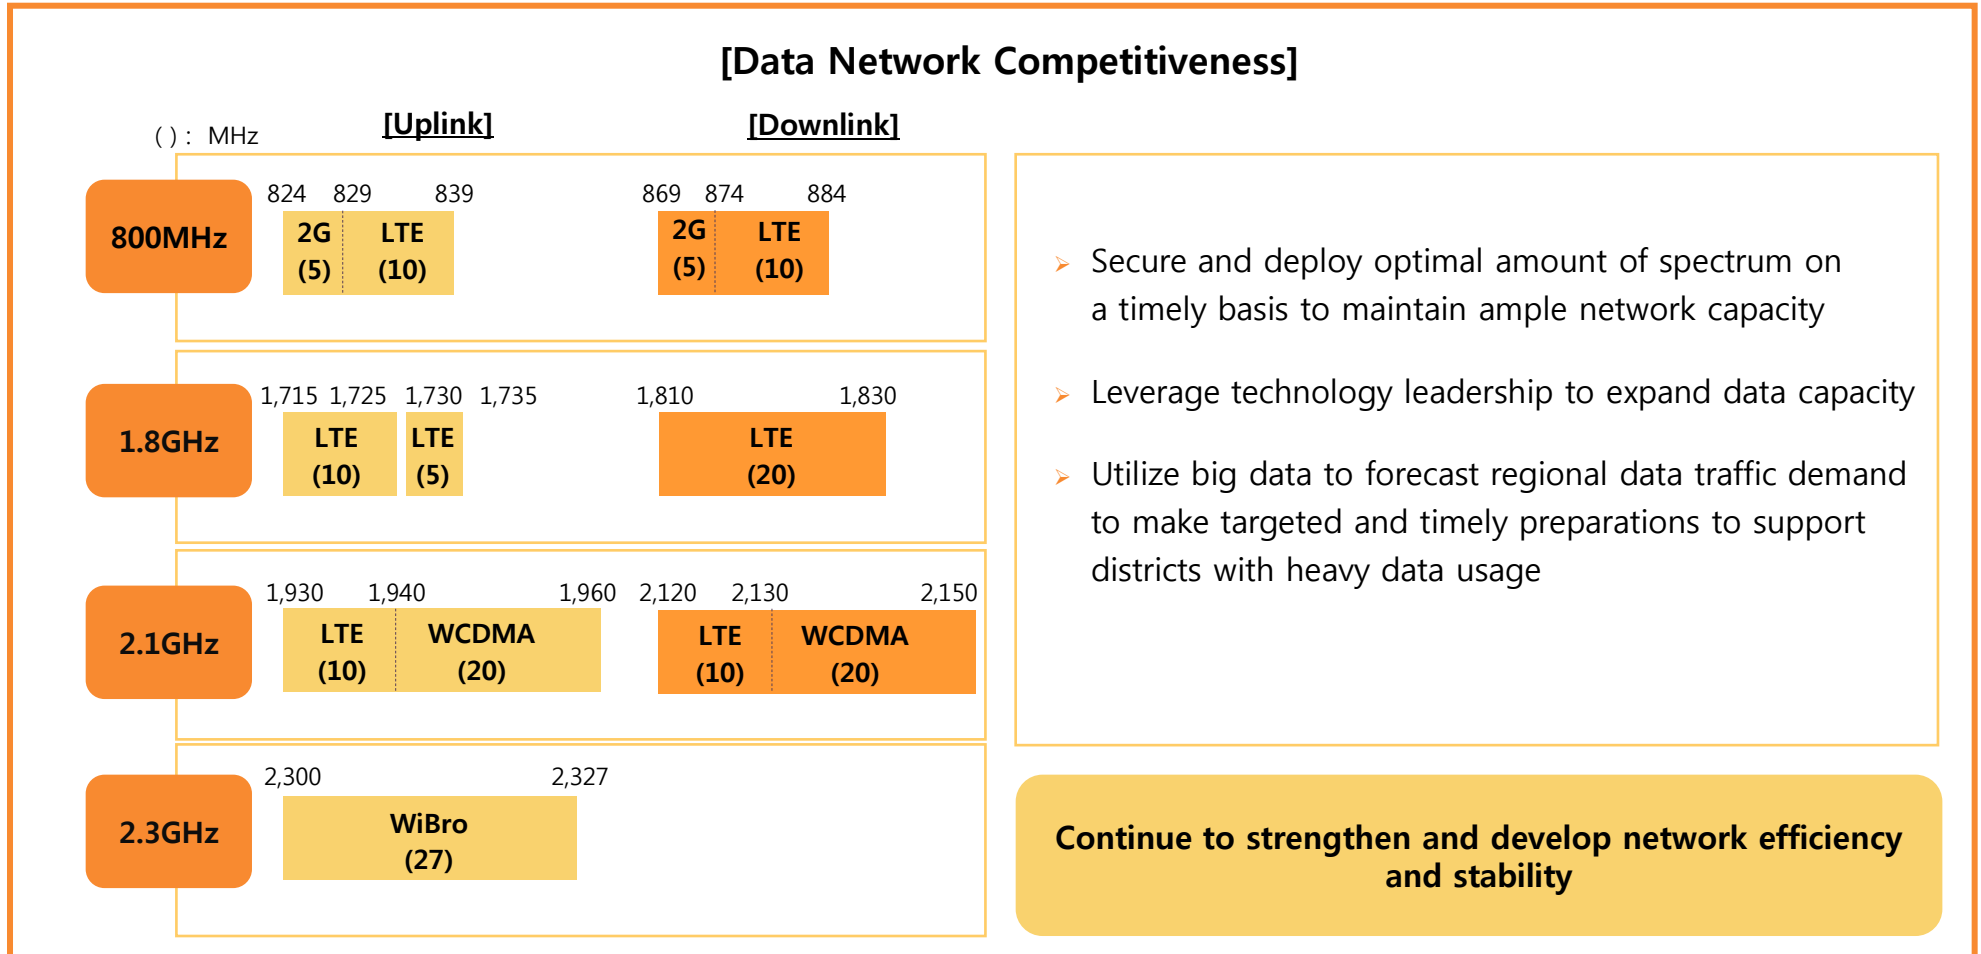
[Data Network Competitiveness]

( ) : MHz

[Uplink]

[Downlink]

800MHz

824 829 839

2G (5)

LTE (10)

869 874 884

2G (5)

LTE (10)

1.8GHz

1,715 1,725 1,730 1,735

LTE (10)

LTE (5)

1,810 1,830

LTE (20)

2.1GHz

1,930 1,940 1,960

LTE (10)

WCDMA (20)

2,120 2,130 2,150

LTE (10)

WCDMA (20)

2.3GHz

2,300 2,327

WiBro (27)

➢ Secure and deploy optimal amount of spectrum on a timely basis to maintain ample network capacity

➢ Leverage technology leadership to expand data capacity

➢ Utilize big data to forecast regional data traffic demand to make targeted and timely preparations to support districts with heavy data usage

Continue to strengthen and develop network efficiency and stability